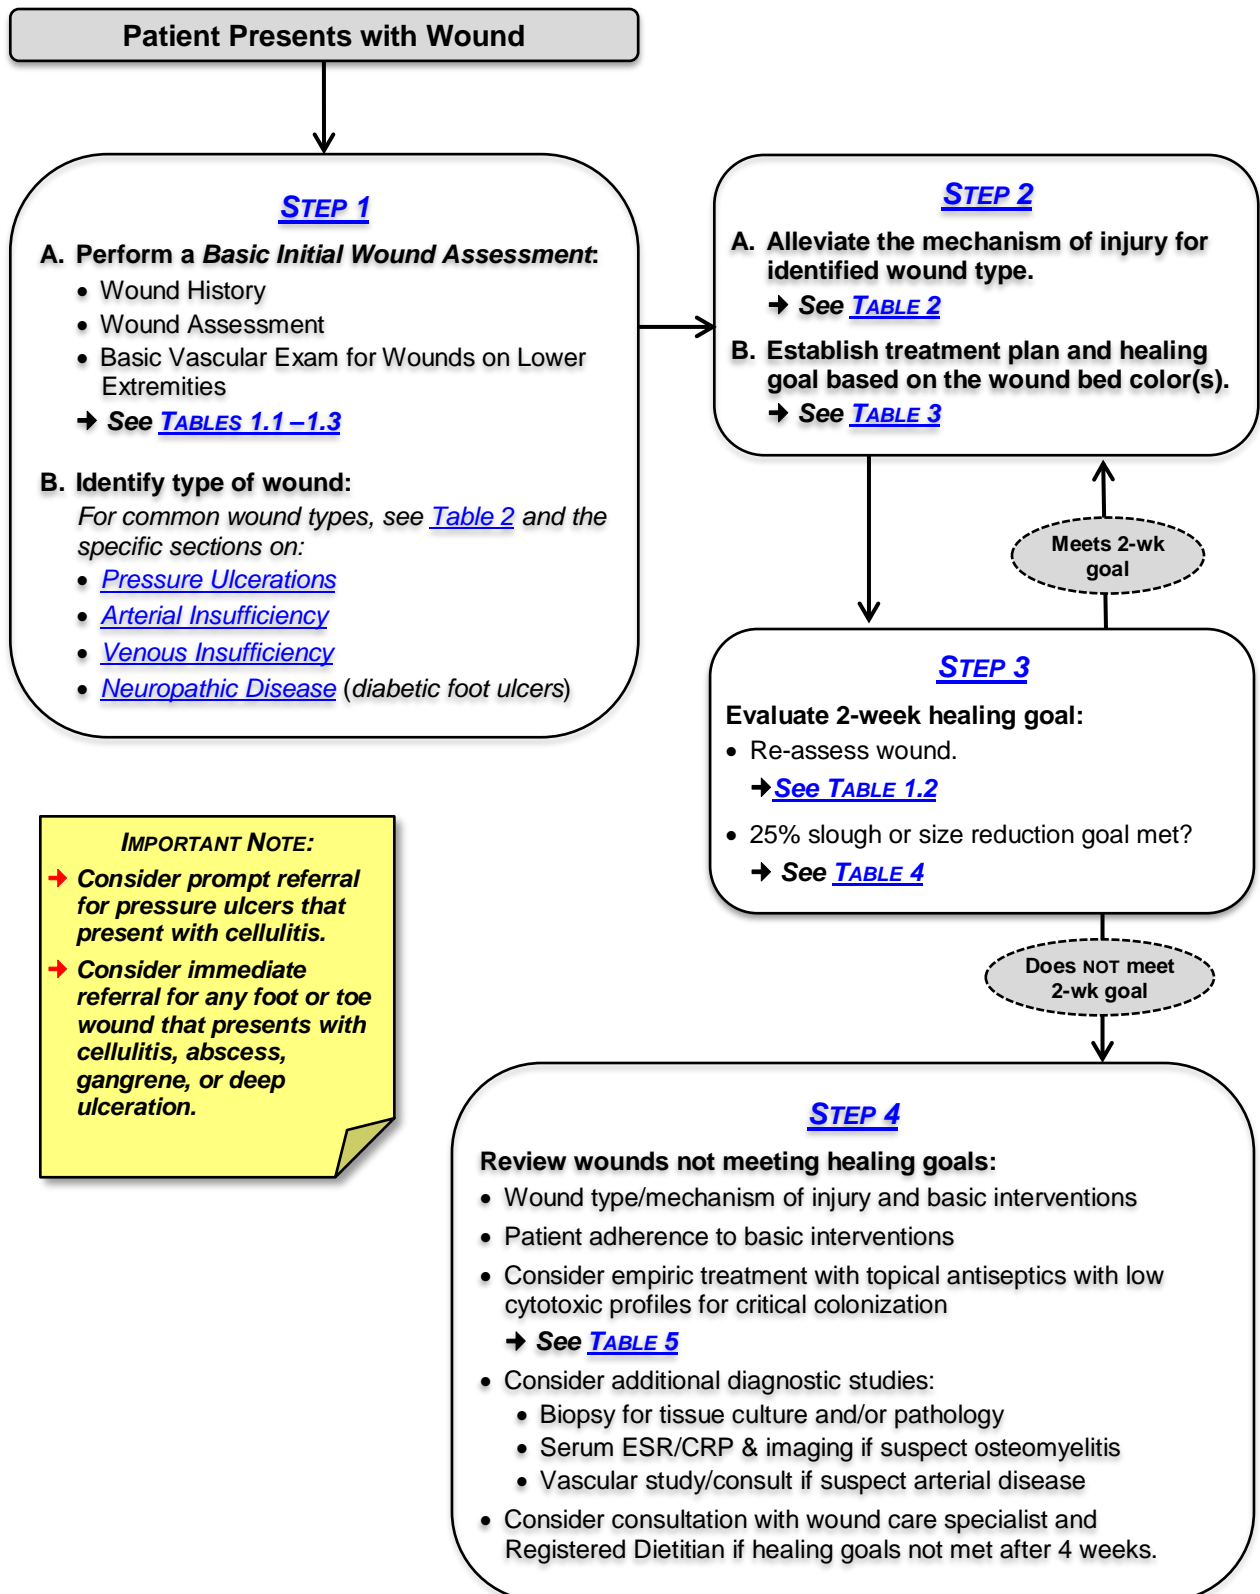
Patient Presents with Wound

STEP 1

A. Perform a *Basic Initial Wound Assessment*:

- Wound History
- Wound Assessment
- Basic Vascular Exam for Wounds on Lower Extremities

→ See TABLES 1.1 – 1.3

B. Identify type of wound:

For common wound types, see Table 2 and the specific sections on:

- Pressure Ulcerations
- Arterial Insufficiency
- Venous Insufficiency
- Neuropathic Disease (diabetic foot ulcers)

STEP 2

A. Alleviate the mechanism of injury for identified wound type.

→ See TABLE 2

B. Establish treatment plan and healing goal based on the wound bed color(s).

→ See TABLE 3

Meets 2-wk goal

STEP 3

Evaluate 2-week healing goal:

- Re-assess wound.

→ See TABLE 1.2

- 25% slough or size reduction goal met?

→ See TABLE 4

IMPORTANT NOTE:

→ Consider prompt referral for pressure ulcers that present with cellulitis.

→ Consider immediate referral for any foot or toe wound that presents with cellulitis, abscess, gangrene, or deep ulceration.

Does NOT meet 2-wk goal

STEP 4

Review wounds not meeting healing goals:

- Wound type/mechanism of injury and basic interventions
- Patient adherence to basic interventions
- Consider empiric treatment with topical antiseptics with low cytotoxic profiles for critical colonization

→ See TABLE 5

- Consider additional diagnostic studies:
  - Biopsy for tissue culture and/or pathology
  - Serum ESR/CRP & imaging if suspect osteomyelitis
  - Vascular study/consult if suspect arterial disease
- Consider consultation with wound care specialist and Registered Dietitian if healing goals not met after 4 weeks.